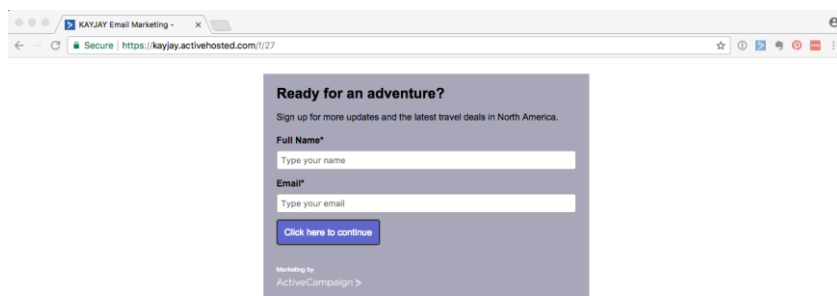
KAYJAY Email Marketing -

Secure | https://kayjay.activehosted.com/f/27

Ready for an adventure?

Sign up for more updates and the latest travel deals in North America.

Full Name*

Type your name

Email*

Type your email

Click here to continue

Marketing by
ActiveCampaign